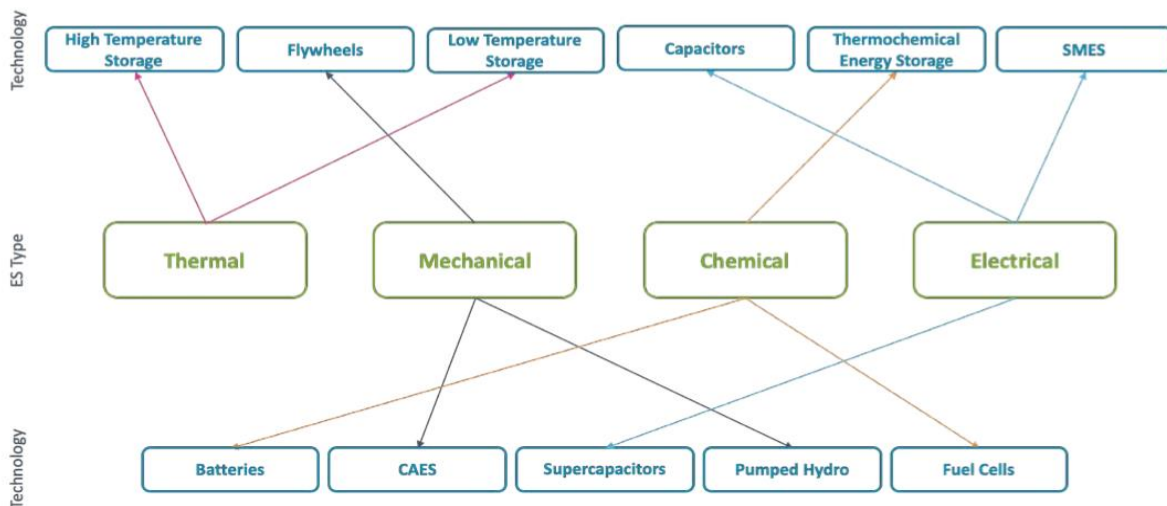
Technology

High Temperature Storage

Flywheels

Low Temperature Storage

Capacitors

Thermochemical Energy Storage

SMES

ES Type

Thermal

Mechanical

Chemical

Electrical

Technology

Batteries

CAES

Supercapacitors

Pumped Hydro

Fuel Cells